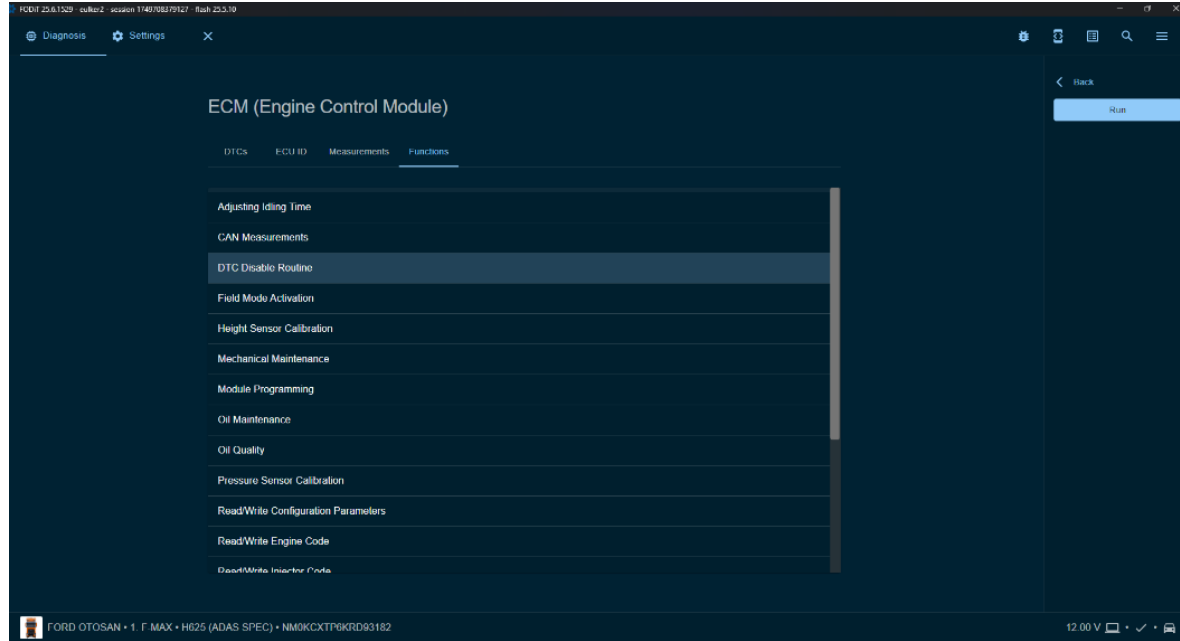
FODiT 25.6.1529 · culker2 · session 1748708379127 · flash 25.5.10

Diagnosis Settings ×

Back

Run

ECM (Engine Control Module)

DTCs ECU ID Measurements Functions

Adjusting Idling Time

CAN Measurements

DTC Disable Routine

Field Mode Activation

Height Sensor Calibration

Mechanical Maintenance

Module Programming

Oil Maintenance

Oil Quality

Pressure Sensor Calibration

Read/Write Configuration Parameters

Read/Write Engine Code

Read/Write Injector Code

FORD OTOSAN • 1. F MAX • H625 (ADAS SPEC) • NM0KCXTP6KRD93182

12.00 V